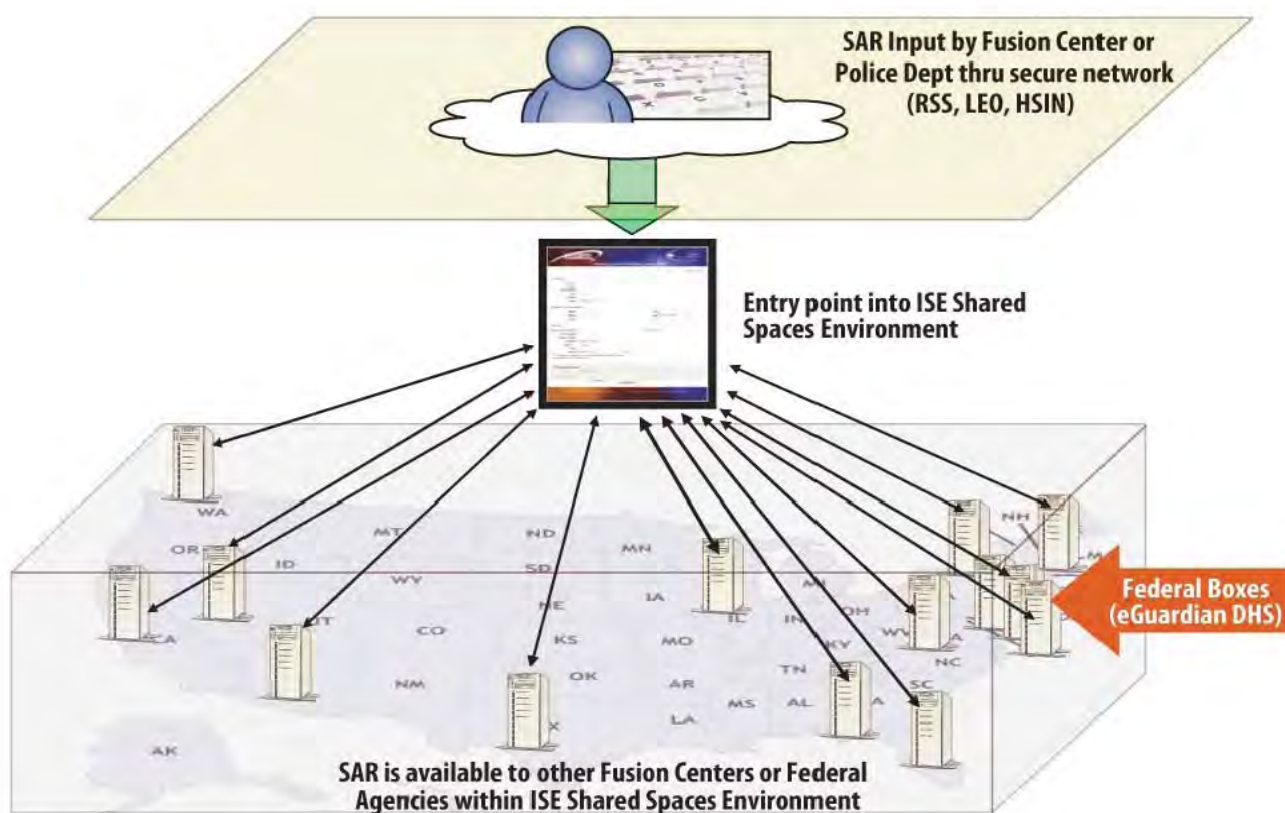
SAR Input by Fusion Center or Police Dept thru secure network (RSS, LEO, HSIN)

Entry point into ISE Shared Spaces Environment

WA
OR
MT
ID
ND
MN
SD
WY
NE
IA
CA
UT
CO
KS
MO
IL
IN
OH
MI
KY
WV
NH
ME
NC
TN
SC
OK
AR
NM
AL
MS
LA
AK
X

Federal Boxes (eGuardian DHS)

SAR is available to other Fusion Centers or Federal Agencies within ISE Shared Spaces Environment